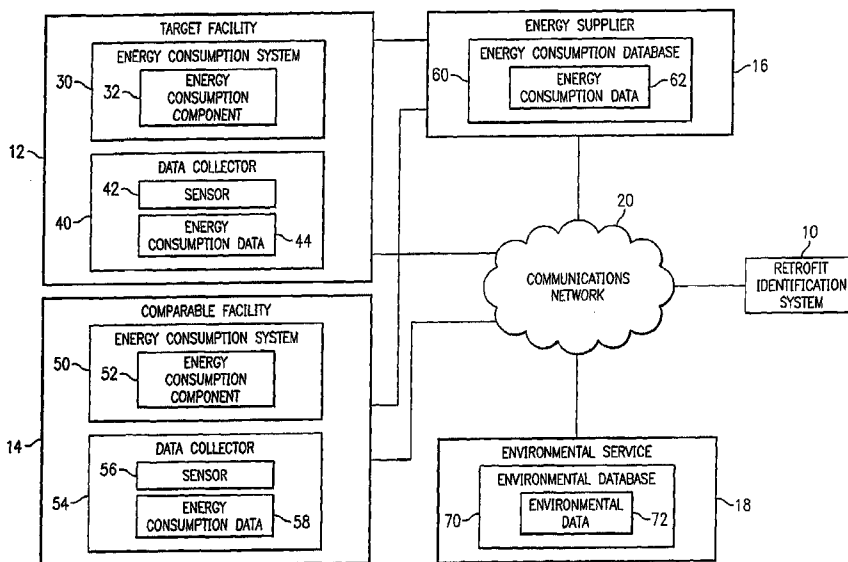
TARGET FACILITY

ENERGY CONSUMPTION SYSTEM

30

32

ENERGY CONSUMPTION COMPONENT

12

DATA COLLECTOR

42

SENSOR

40

ENERGY CONSUMPTION DATA

44

ENERGY SUPPLIER

ENERGY CONSUMPTION DATABASE

60

ENERGY CONSUMPTION DATA

62

16

20

COMMUNICATIONS NETWORK

10

RETROFIT IDENTIFICATION SYSTEM

COMPARABLE FACILITY

ENERGY CONSUMPTION SYSTEM

50

52

ENERGY CONSUMPTION COMPONENT

14

DATA COLLECTOR

56

SENSOR

54

ENERGY CONSUMPTION DATA

58

ENVIRONMENTAL SERVICE

ENVIRONMENTAL DATABASE

70

ENVIRONMENTAL DATA

72

18